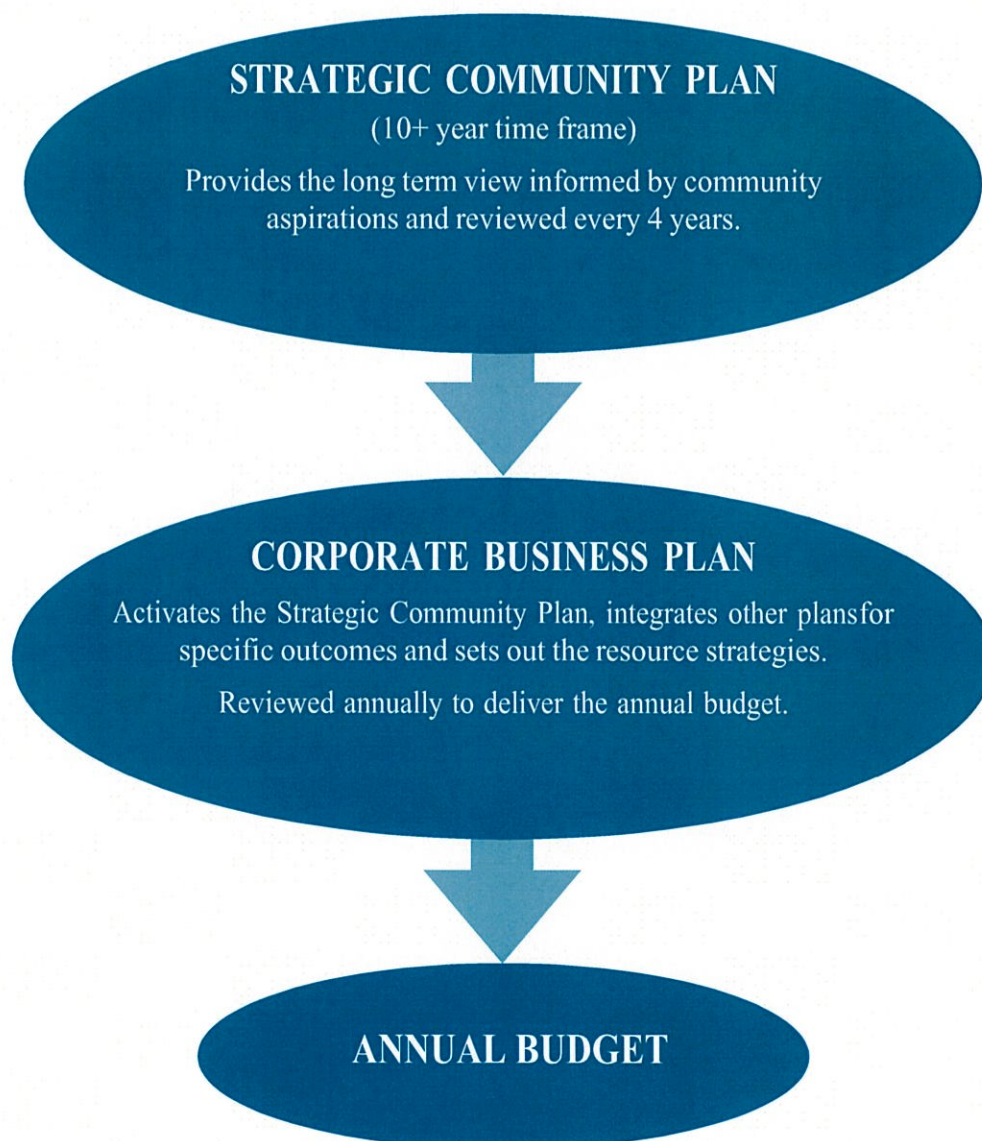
STRATEGIC COMMUNITY PLAN

(10+ year time frame)

Provides the long term view informed by community aspirations and reviewed every 4 years.

CORPORATE BUSINESS PLAN

Activates the Strategic Community Plan, integrates other plansfor specific outcomes and sets out the resource strategies.

Reviewed annually to deliver the annual budget.

ANNUAL BUDGET